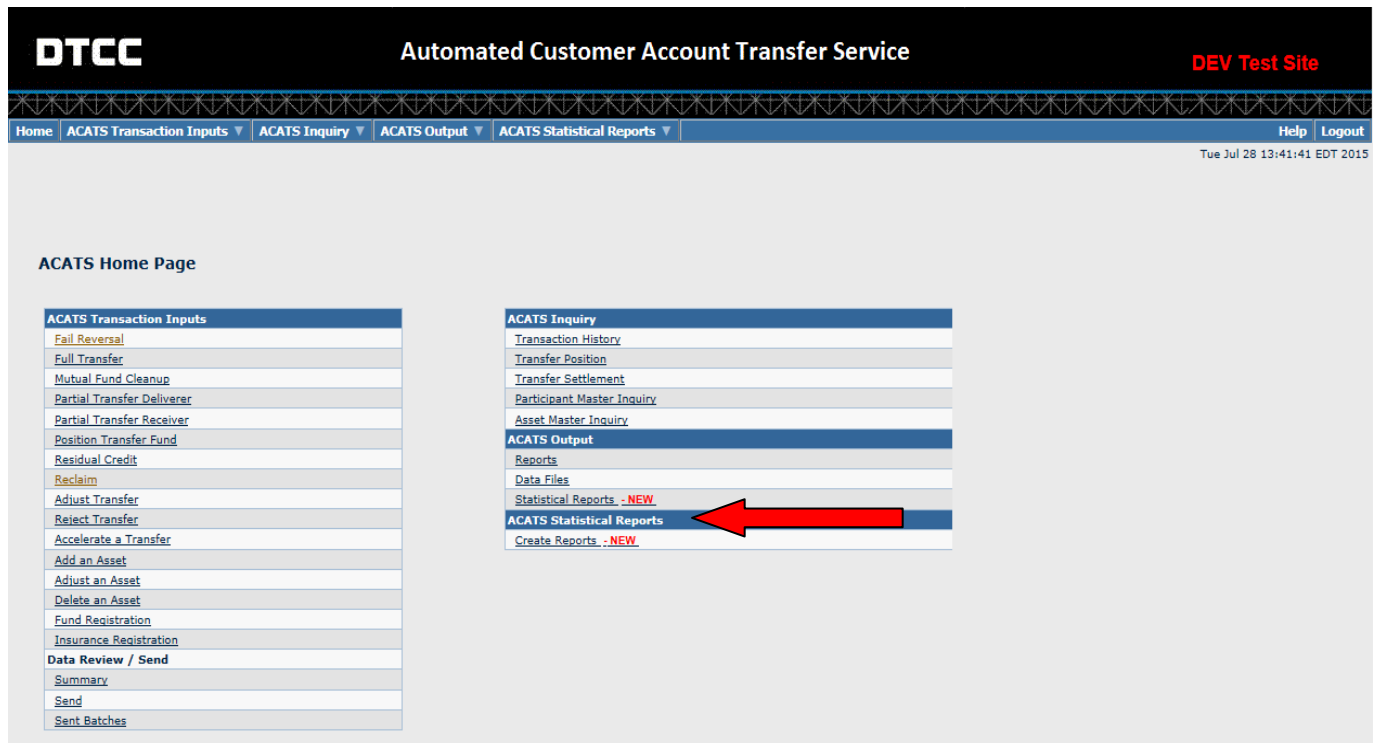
DTCC

Automated Customer Account Transfer Service

DEV Test Site

Home | ACATS Transaction Inputs ▼ | ACATS Inquiry ▼ | ACATS Output ▼ | ACATS Statistical Reports ▼ | Help | Logout

Tue Jul 28 13:41:41 EDT 2015

ACATS Home Page

| ACATS Transaction Inputs |
|---|
| Fail Reversal |
| Full Transfer |
| Mutual Fund Cleanup |
| Partial Transfer Deliverer |
| Partial Transfer Receiver |
| Position Transfer Fund |
| Residual Credit |
| Reclaim |
| Adjust Transfer |
| Reject Transfer |
| Accelerate a Transfer |
| Add an Asset |
| Adjust an Asset |
| Delete an Asset |
| Fund Registration |
| Insurance Registration |
| Data Review / Send |
| Summary |
| Send |
| Sent Batches |

| ACATS Inquiry |
|---|
| Transaction History |
| Transfer Position |
| Transfer Settlement |
| Participant Master Inquiry |
| Asset Master Inquiry |
| ACATS Output |
| Reports |
| Data Files |
| Statistical Reports - NEW |
| ACATS Statistical Reports |
| Create Reports - NEW |